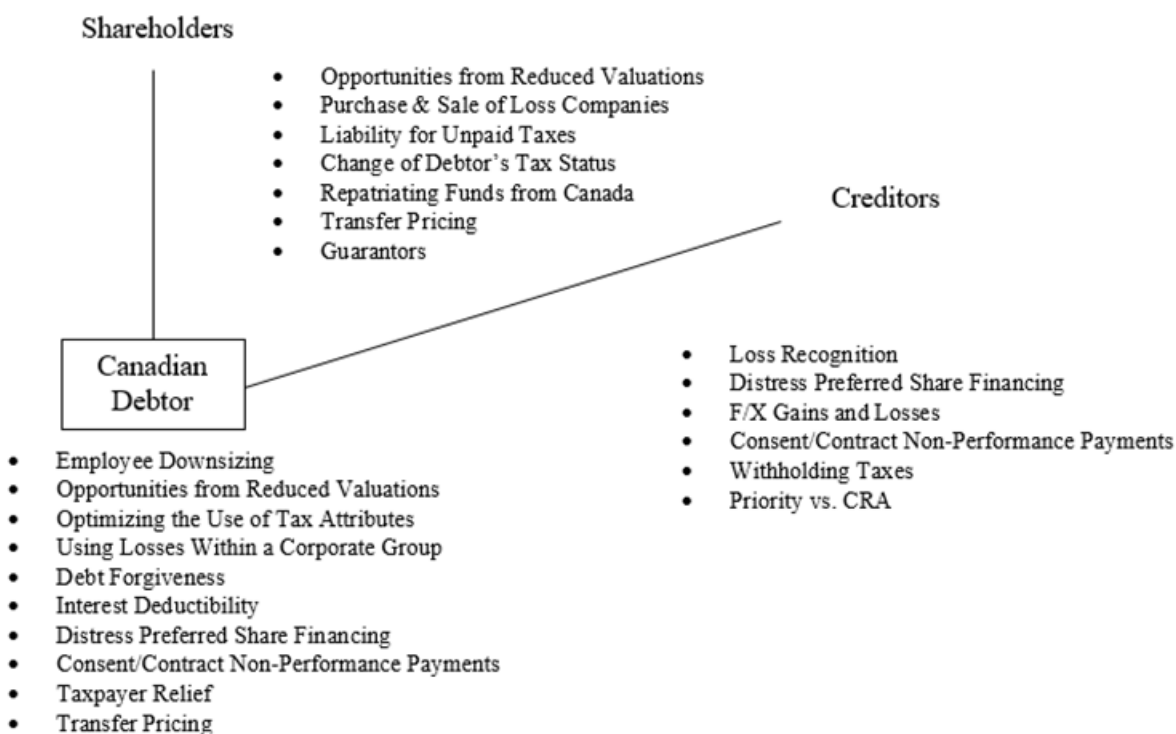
Shareholders

- Opportunities from Reduced Valuations
- Purchase & Sale of Loss Companies
- Liability for Unpaid Taxes
- Change of Debtor's Tax Status
- Repatriating Funds from Canada
- Transfer Pricing
- Guarantors

Creditors

Canadian Debtor

- Loss Recognition
- Distress Preferred Share Financing
- F/X Gains and Losses
- Consent/Contract Non-Performance Payments
- Withholding Taxes
- Priority vs. CRA

- Employee Downsizing
- Opportunities from Reduced Valuations
- Optimizing the Use of Tax Attributes
- Using Losses Within a Corporate Group
- Debt Forgiveness
- Interest Deductibility
- Distress Preferred Share Financing
- Consent/Contract Non-Performance Payments
- Taxpayer Relief
- Transfer Pricing